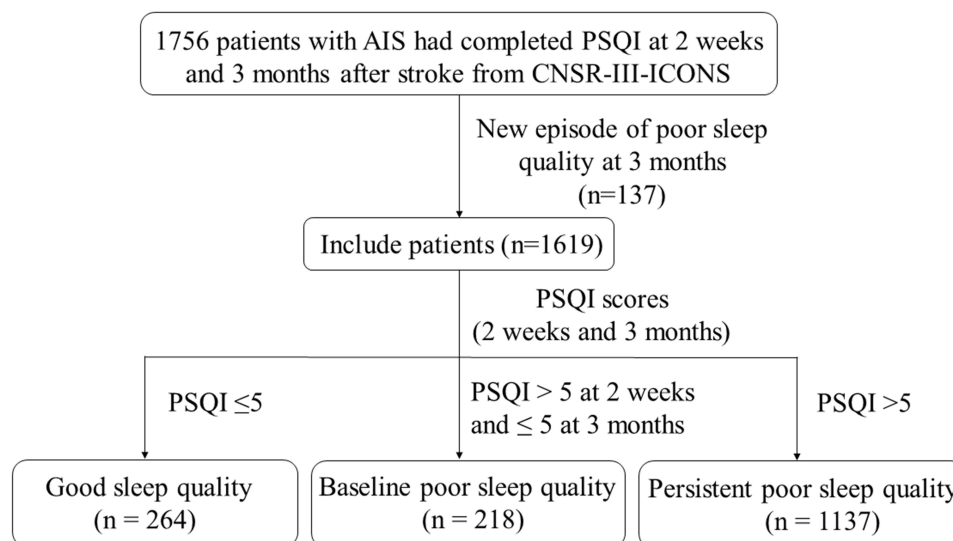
1756 patients with AIS had completed PSQI at 2 weeks and 3 months after stroke from CNSR-III-ICONS

New episode of poor sleep quality at 3 months (n=137)

Include patients (n=1619)

PSQI scores (2 weeks and 3 months)

PSQI $\leq 5$

PSQI > 5 at 2 weeks and $\leq$ 5 at 3 months

PSQI >5

Good sleep quality (n = 264)

Baseline poor sleep quality (n = 218)

Persistent poor sleep quality (n = 1137)